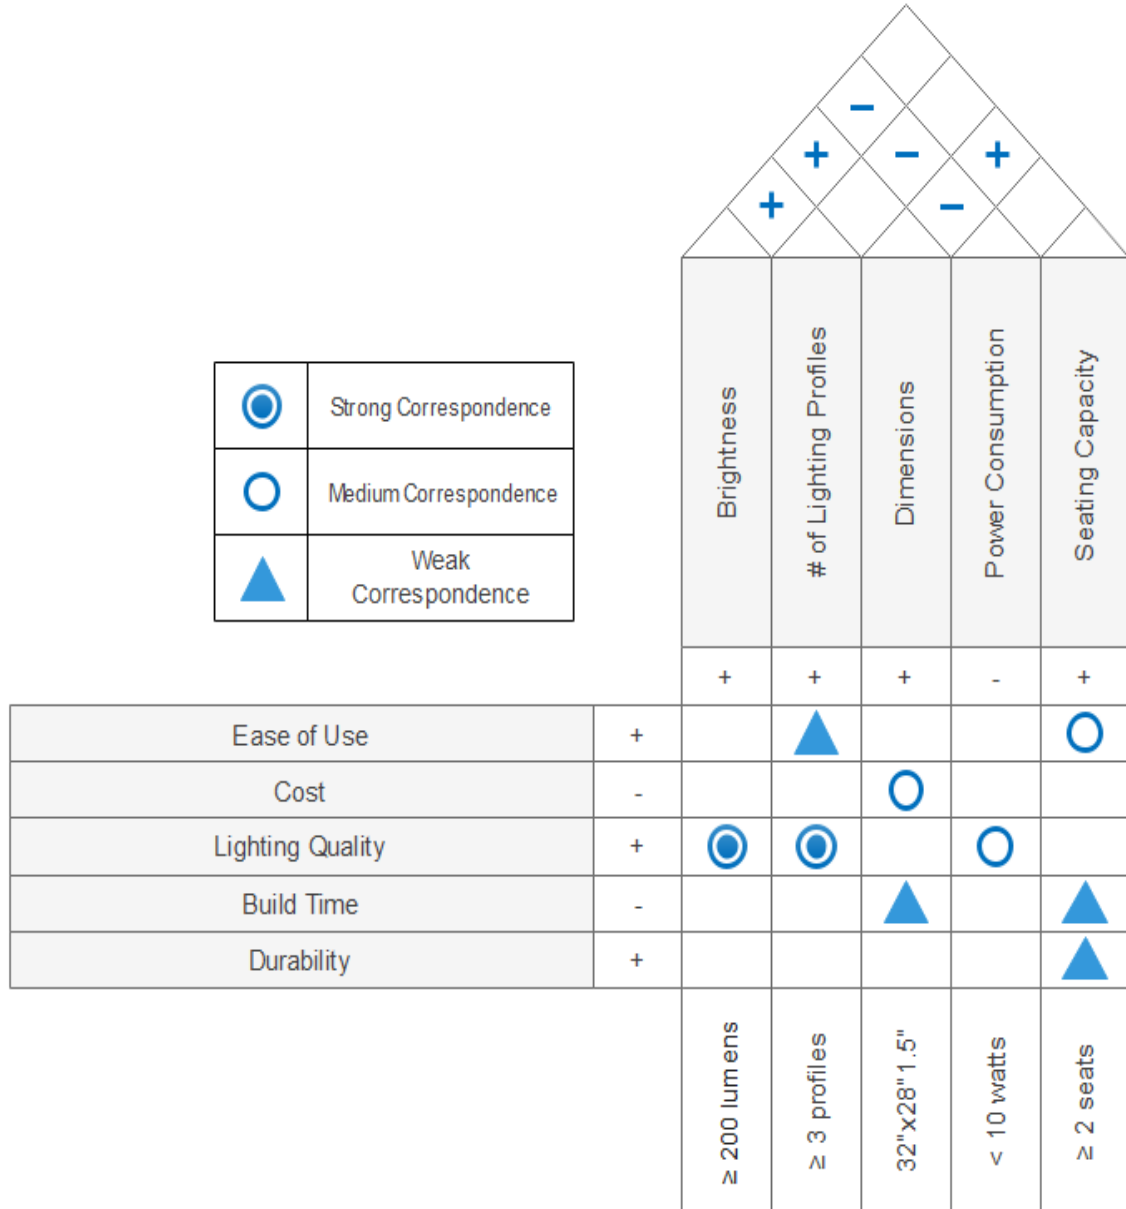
−
+ − +
+ −

| | |
|---|---|
| ◉ | Strong Correspondence |
| ○ | Medium Correspondence |
| ▲ | Weak Correspondence |

| | | Brightness | # of Lighting Profiles | Dimensions | Power Consumption | Seating Capacity |
|---|---|---|---|---|---|---|
| | | + | + | + | - | + |
| Ease of Use | + | | ▲ | | | ○ |
| Cost | - | | | ○ | | |
| Lighting Quality | + | ◉ | ◉ | | ○ | |
| Build Time | - | | | ▲ | | ▲ |
| Durability | + | | | | | ▲ |
| | | ≥ 200 lumens | ≥ 3 profiles | 32"x28"1.5" | < 10 watts | ≥ 2 seats |